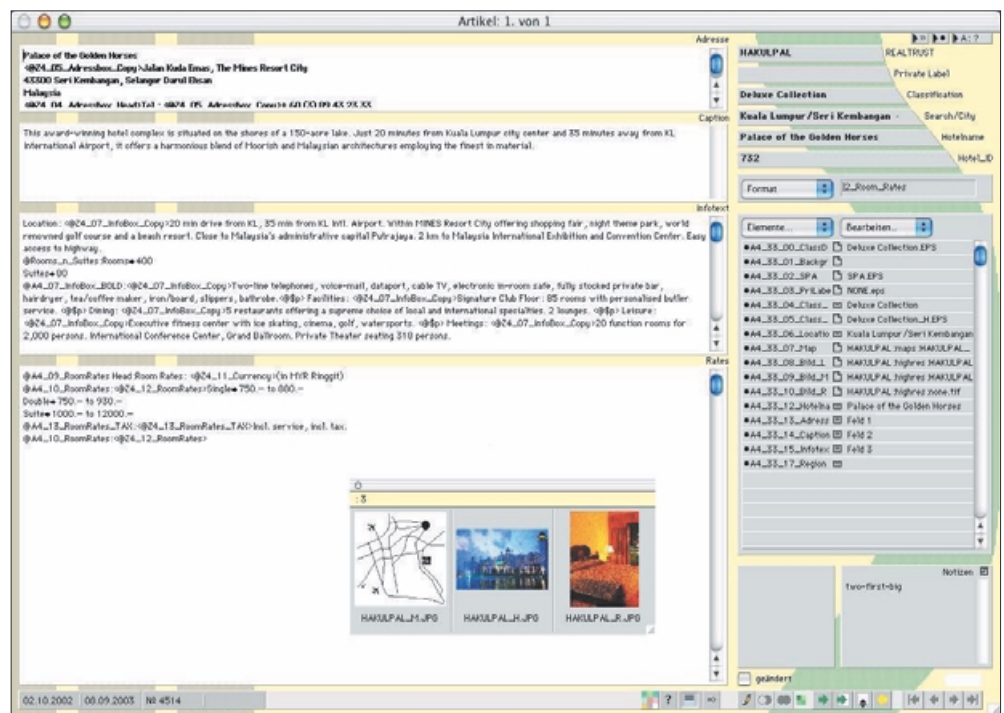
Artikel: 1. von 1

Adresse

Palace of the Golden Horses
<@Z4_05_Adressbox_Copy>Jalan Kuda Emas, The Mines Resort City
43300 Seri Kembangan, Selangor Darul Ehsan
Malaysia
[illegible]

Caption

This award-winning hotel complex is situated on the shores of a 150-acre lake. Just 20 minutes from Kuala Lumpur city center and 35 minutes away from KL International Airport, it offers a harmonious blend of Moorish and Malaysian architectures employing the finest in material.

Infotext

Location: <@Z4_07_InfoBox_Copy>20 min drive from KL, 35 min from KL Intl. Airport. Within MINES Resort City offering shopping fair, night theme park, world renowned golf course and a beach resort. Close to Malaysia's administrative capital Putrajaya. 2 km to Malaysia International Exhibition and Convention Center. Easy access to highway.
@Rooms_n_Suites:Rooms• 400
Suites• 90
@A4_07_InfoBox_BOLD:<@Z4_07_InfoBox_Copy>Two-line telephones, voice-mail, dataport, cable TV, electronic in-room safe, fully stocked private bar, hairdryer, tea/coffee maker, iron/board, slippers, bathrobe.<@$p> Facilities: <@Z4_07_InfoBox_Copy>Signature Club Floor: 85 rooms with personalized butler service. <@$p> Dining: <@Z4_07_InfoBox_Copy>5 restaurants offering a supreme choice of local and international specialties. 2 lounges. <@$p> Leisure: <@Z4_07_InfoBox_Copy>Executive fitness center with ice skating, cinema, golf, watersports. <@$p> Meetings: <@Z4_07_InfoBox_Copy>20 function rooms for 2,000 persons. International Conference Center, Grand Ballroom. Private Theater seating 310 persons.

Rates

@A4_09_RoomRates Head Room Rates: <@Z4_11_Currency>(in MYR Ringgit)
@A4_10_RoomRates:<@Z4_12_RoomRates>Single• 750.– to 860.–
Double• 750.– to 930.–
Suite• 1000.– to 12000.–
@A4_13_RoomRates_TAX:<@Z4_13_RoomRates_TAX>incl. service, incl. tax.
@A4_10_RoomRates:<@Z4_12_RoomRates>

: 3

HAKULPAL_M.JPG
HAKULPAL_H.JPG
HAKULPAL_R.JPG

02.10.2002 08.09.2003 Nr 4514

HAKULPAL REALTRUST
Private Label
Deluxe Collection Classification
Kuala Lumpur/Seri Kembangan Search/City
Palace of the Golden Horses Hotelname
732 Hotel_ID

Format
Z2_Room_Rated

Elemente...
Bearbeiten...

•A4_33_00_ClassD Deluxe Collection.EPS
•A4_33_01_Backgr
•A4_33_02_SPA SPA.EPS
•A4_33_03_PriLabe NONE.eps
•A4_33_04_Class_ Deluxe Collection
•A4_33_05_Class_ Deluxe Collection_H.EPS
•A4_33_06_Locatio Kuala Lumpur/Seri Kembangan
•A4_33_07_Map HAKULPAL maps HAKULPAL_
•A4_33_08_Bild_1 HAKULPAL highres HAKULPAL
•A4_33_09_Bild_M HAKULPAL highres HAKULPAL
•A4_33_10_Bild_R HAKULPAL highres none.tif
•A4_33_12_Hotelna Palace of the Golden Horses
•A4_33_13_Adress Feld 1
•A4_33_14_Caption Feld 2
•A4_33_15_Infotex Feld 3
•A4_33_17_Region

Notizen
two-first-big

geändert